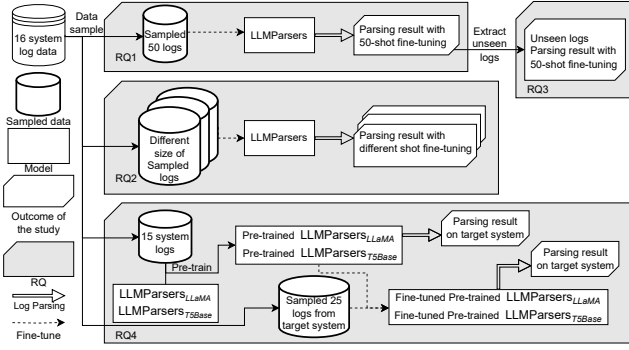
16 system log data

Data sample

Sampled 50 logs

LLMParsers

Parsing result with 50-shot fine-tuning

Extract unseen logs

Unseen logs Parsing result with 50-shot fine-tuning

RQ1

RQ3

Sampled data

Different size of Sampled logs

LLMParsers

Parsing result with different shot fine-tuning

Model

RQ2

Outcome of the study

15 system logs

Pre-trained $LLMParsers_{LLaMA}$

Pre-trained $LLMParsers_{T5Base}$

Parsing result on target system

RQ

Pre-train

$LLMParsers_{LLaMA}$

$LLMParsers_{T5Base}$

Sampled 25 logs from target system

Parsing result on target system

Log Parsing

Fine-tuned Pre-trained $LLMParsers_{LLaMA}$

Fine-tuned Pre-trained $LLMParsers_{T5Base}$

Fine-tune

RQ4